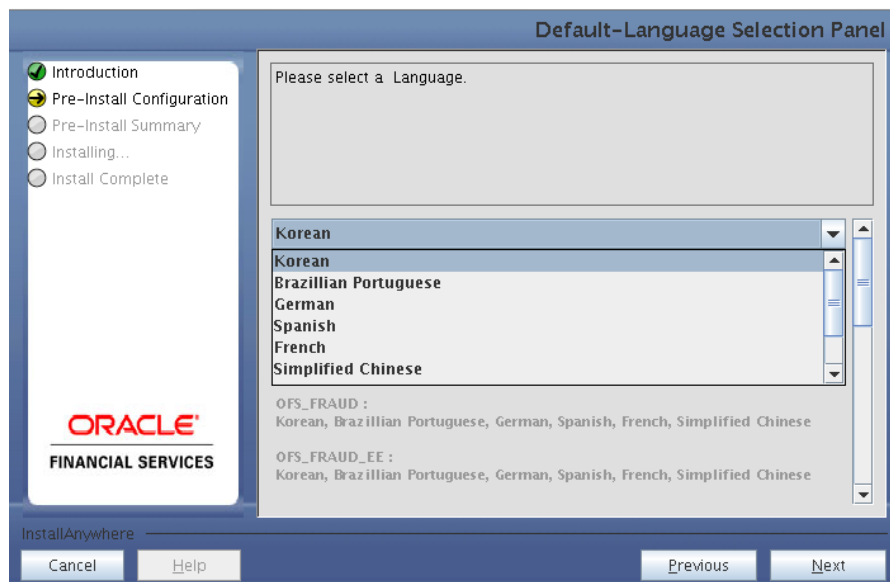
Default-Language Selection Panel

Introduction
Pre-Install Configuration
Pre-Install Summary
Installing...
Install Complete

ORACLE
FINANCIAL SERVICES

Please select a Language.

Korean

Korean
Brazillian Portuguese
German
Spanish
French
Simplified Chinese

OFS_FRAUD :
Korean, Brazillian Portuguese, German, Spanish, French, Simplified Chinese

OFS_FRAUD_EE :
Korean, Brazillian Portuguese, German, Spanish, French, Simplified Chinese

InstallAnywhere

Cancel
Help
Previous
Next